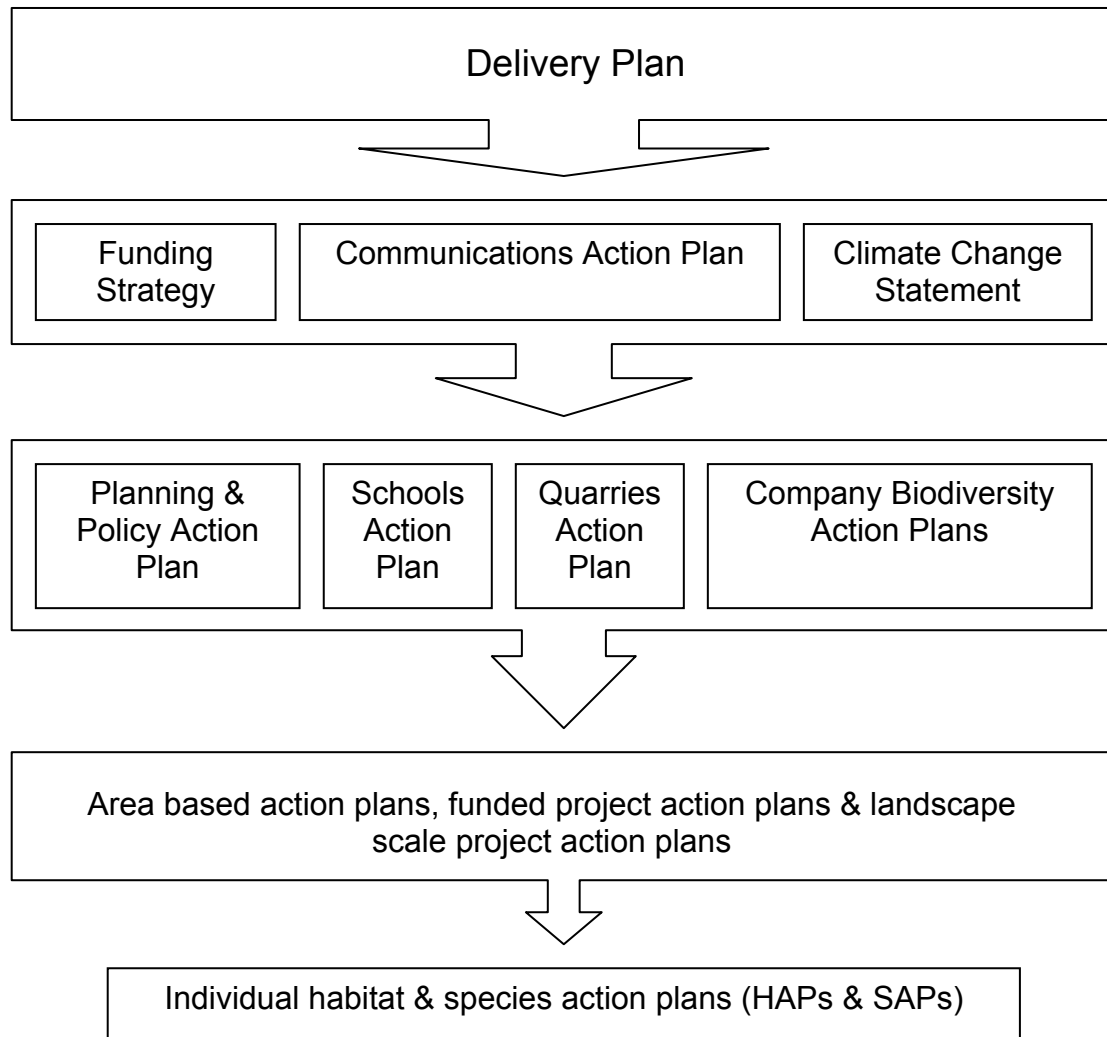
Delivery Plan

Funding Strategy

Communications Action Plan

Climate Change Statement

Planning & Policy Action Plan

Schools Action Plan

Quarries Action Plan

Company Biodiversity Action Plans

Area based action plans, funded project action plans & landscape scale project action plans

Individual habitat & species action plans (HAPs & SAPs)